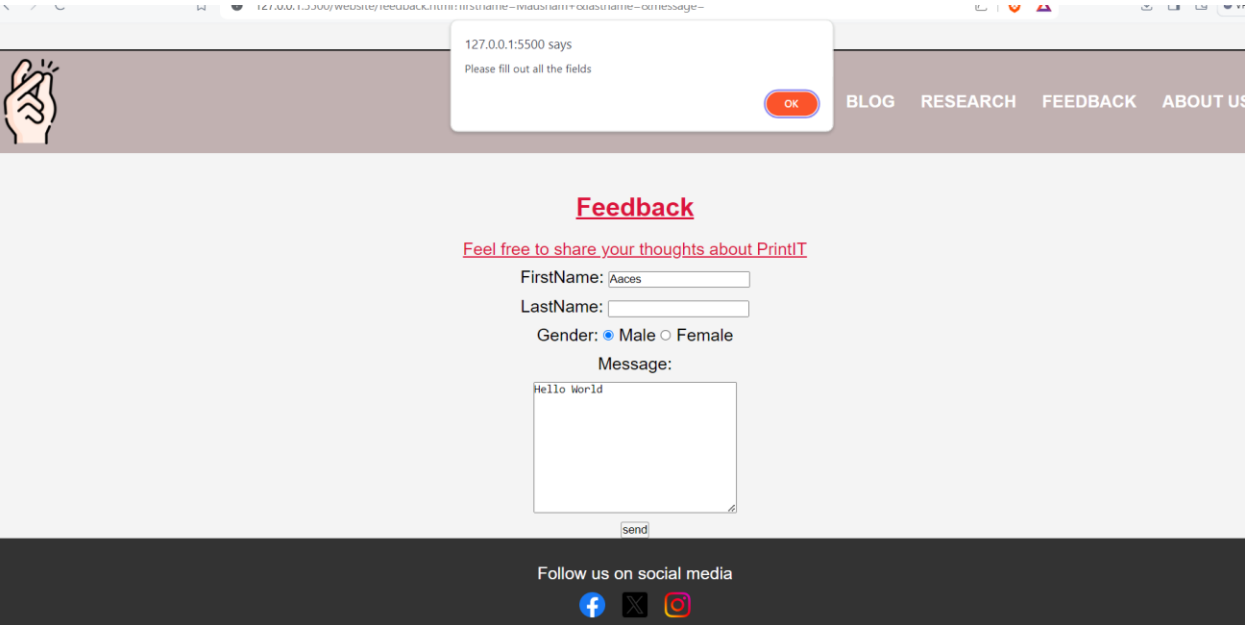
127.0.0.1:5500/website/feedback.html?firstname=Madsham+&lastname=&message=

127.0.0.1:5500 says
Please fill out all the fields
OK

BLOG RESEARCH FEEDBACK ABOUT US

Feedback

Feel free to share your thoughts about PrintIT

FirstName: Aaces

LastName:

Gender: Male Female

Message:

Hello World

send

Follow us on social media